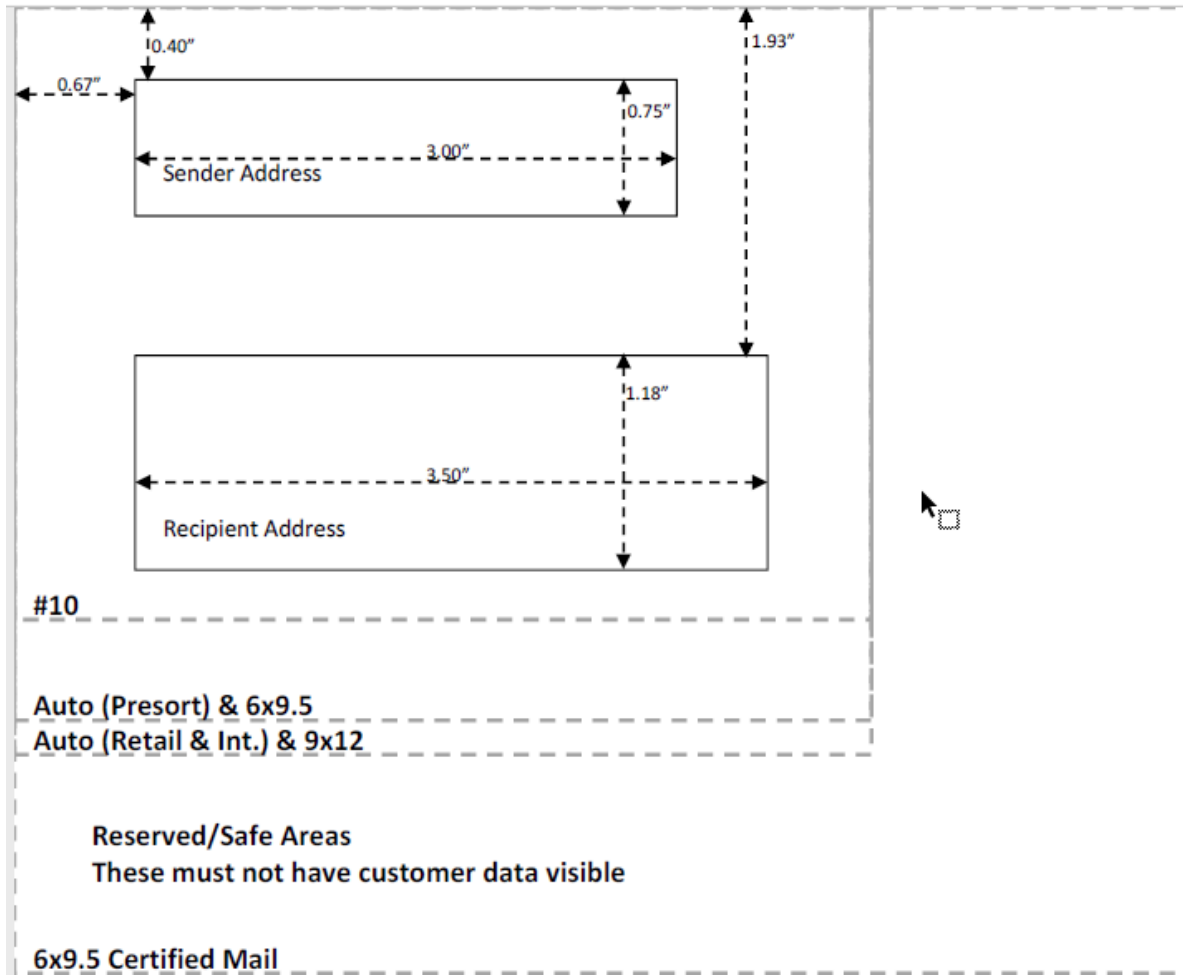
0.40"

1.93"

0.67"

0.75"

3.00"

Sender Address

1.18"

3.50"

Recipient Address

#10

Auto (Presort) & 6x9.5

Auto (Retail & Int.) & 9x12

Reserved/Safe Areas
These must not have customer data visible

6x9.5 Certified Mail